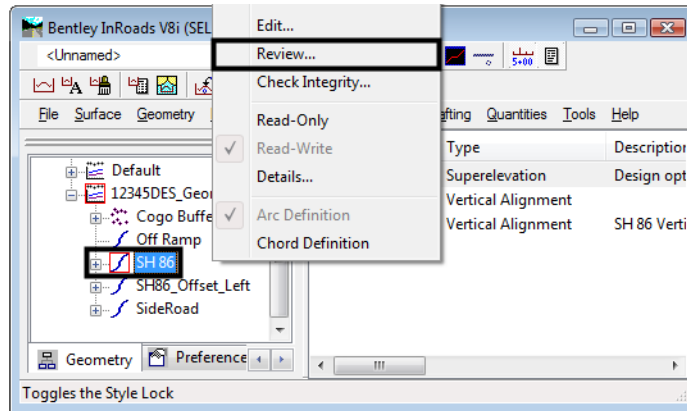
Bentley InRoads V8i (SEL

<Unnamed>

5+00

File Surface Geometry

afting Quantities Tools Help

Default

12345DES_Geor

Cogo Buffe

Off Ramp

SH 86

SH86_Offset_Left

SideRoad

Geometry Preference

Edit...

Review...

Check Integrity...

Read-Only

Read-Write

Details...

Arc Definition

Chord Definition

| Type | Description |
|---|---|
| Superelevation | Design opt |
| Vertical Alignment | |
| Vertical Alignment | SH 86 Verti |

Toggles the Style Lock